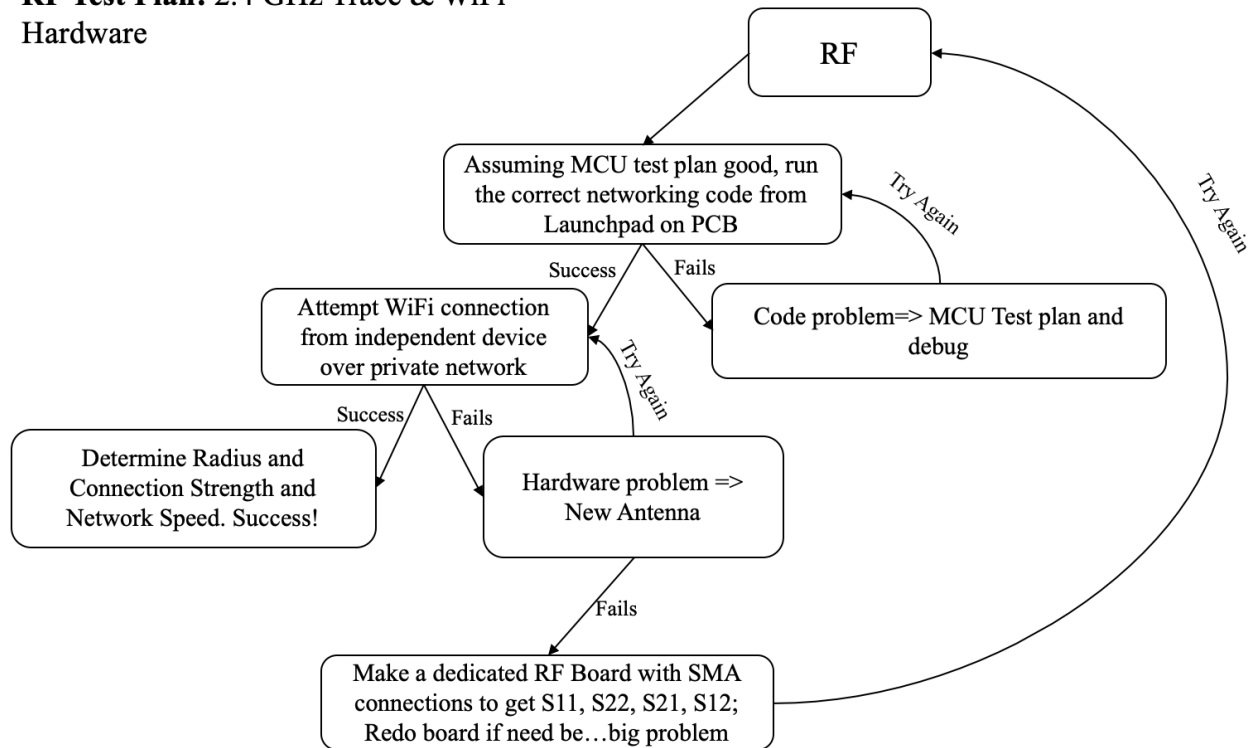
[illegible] 2.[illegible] GHz Trace & WiFi Hardware

RF

Assuming MCU test plan good, run the correct networking code from Launchpad on PCB

Try Again

Try Again

Success

Fails

Attempt WiFi connection from independent device over private network

Code problem=> MCU Test plan and debug

Try Again

Success

Fails

Determine Radius and Connection Strength and Network Speed. Success!

Hardware problem => New Antenna

Fails

Make a dedicated RF Board with SMA connections to get S11, S22, S21, S12; Redo board if need be…big problem